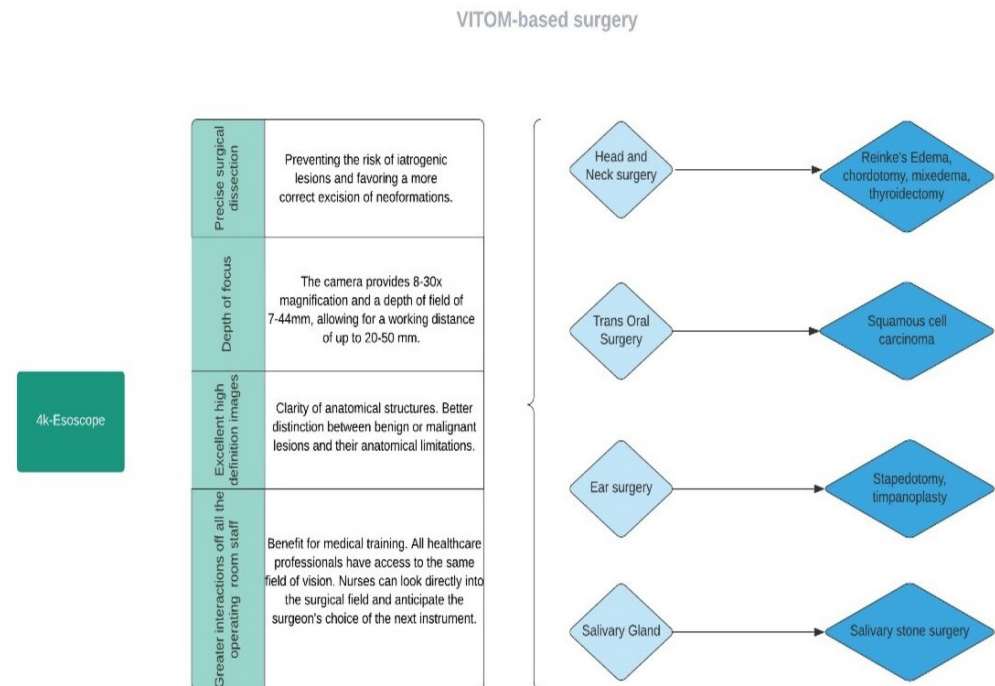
VITOM-based surgery

4k-Esoscope

Precise surgical dissection

Preventing the risk of iatrogenic lesions and favoring a more correct excision of neoformations.

Depth of focus

The camera provides 8-30x magnification and a depth of field of 7-44mm, allowing for a working distance of up to 20-50 mm.

Excellent high definition images

Clarity of anatomical structures. Better distinction between benign or malignant lesions and their anatomical limitations.

Greater interactions off all the operating room staff

Benefit for medical training. All healthcare professionals have access to the same field of vision. Nurses can look directly into the surgical field and anticipate the surgeon's choice of the next instrument.

Head and Neck surgery

Reinke's Edema, chordotomy, mixedema, thyroidectomy

Trans Oral Surgery

Squamous cell carcinoma

Ear surgery

Stapedotomy, timpanoplasty

Salivary Gland

Salivary stone surgery